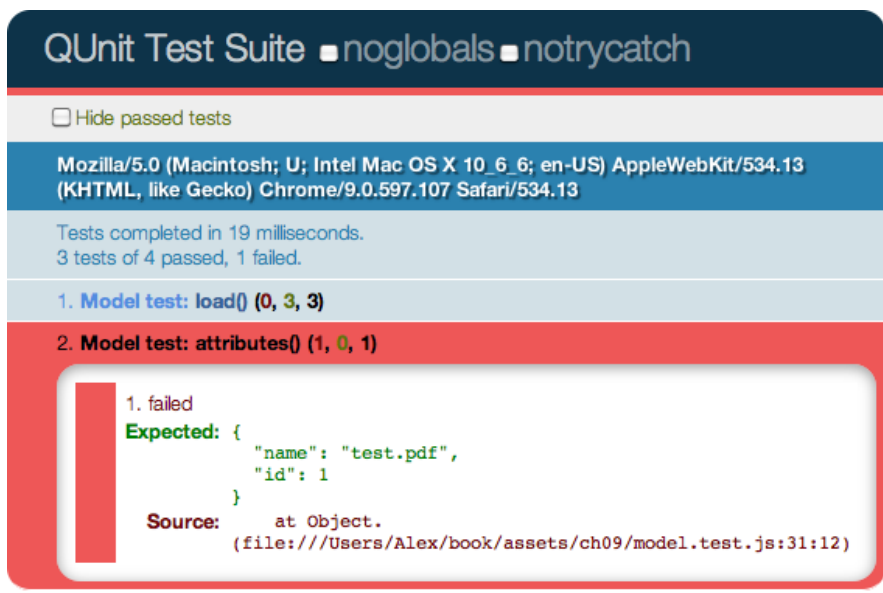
QUnit Test Suite noglobals notrycatch

Hide passed tests

Mozilla/5.0 (Macintosh; U; Intel Mac OS X 10_6_6; en-US) AppleWebKit/534.13 (KHTML, like Gecko) Chrome/9.0.597.107 Safari/534.13

Tests completed in 19 milliseconds.
3 tests of 4 passed, 1 failed.

1. Model test: load() (0, 3, 3)

2. Model test: attributes() (1, 0, 1)

1. failed

Expected: {
"name": "test.pdf",
"id": 1
}

Source: at Object.
(file:///Users/Alex/book/assets/ch09/model.test.js:31:12)